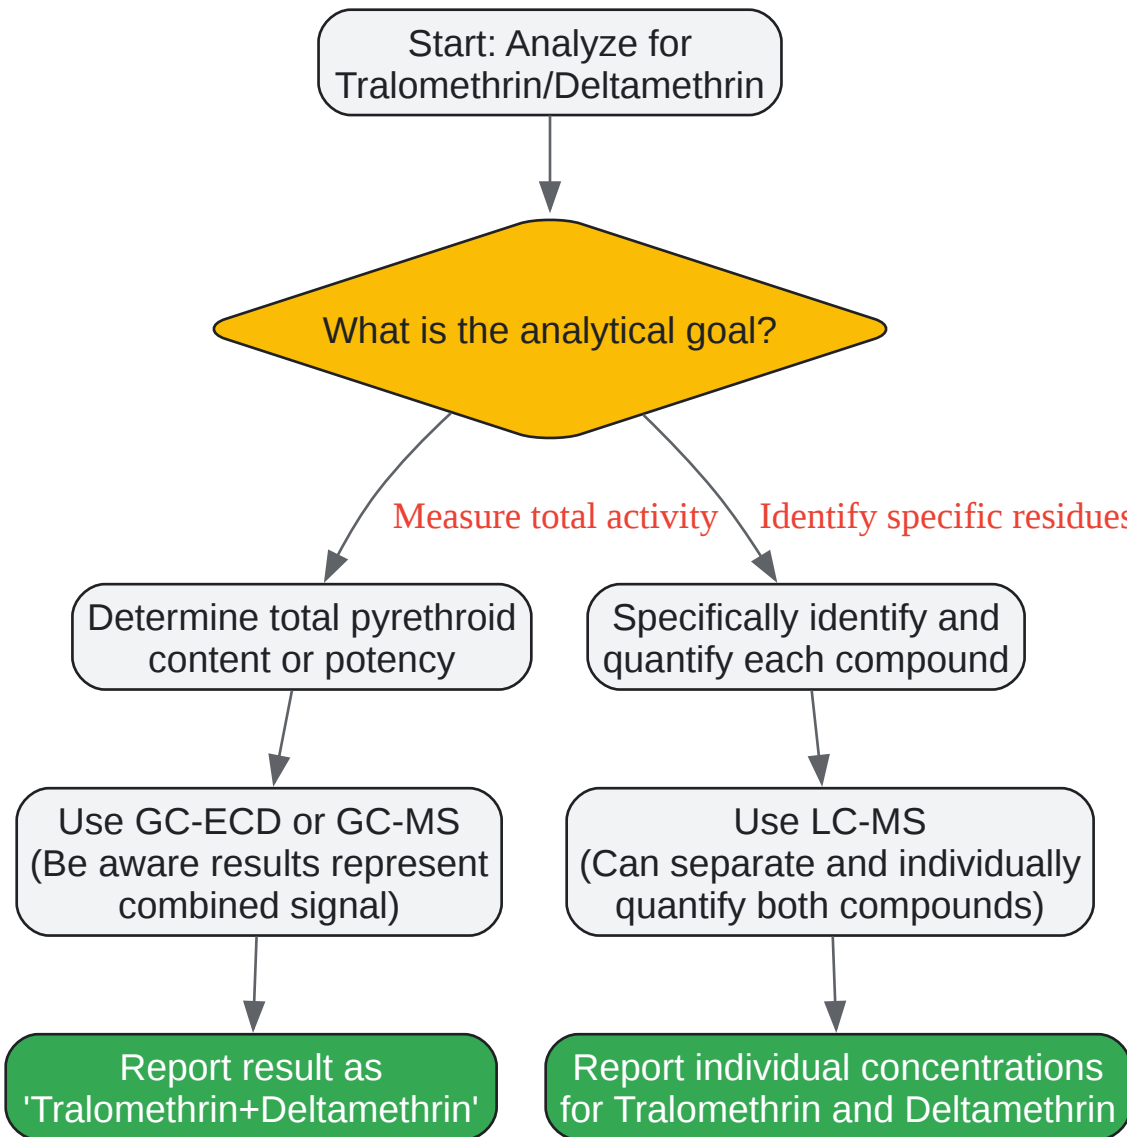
Start: Analyze for Tralomethrin/Deltamethrin

What is the analytical goal?

Measure total activity

Identify specific residues

Determine total pyrethroid content or potency

Specifically identify and quantify each compound

Use GC-ECD or GC-MS (Be aware results represent combined signal)

Use LC-MS (Can separate and individually quantify both compounds)

Report result as 'Tralomethrin+Deltamethrin'

Report individual concentrations for Tralomethrin and Deltamethrin